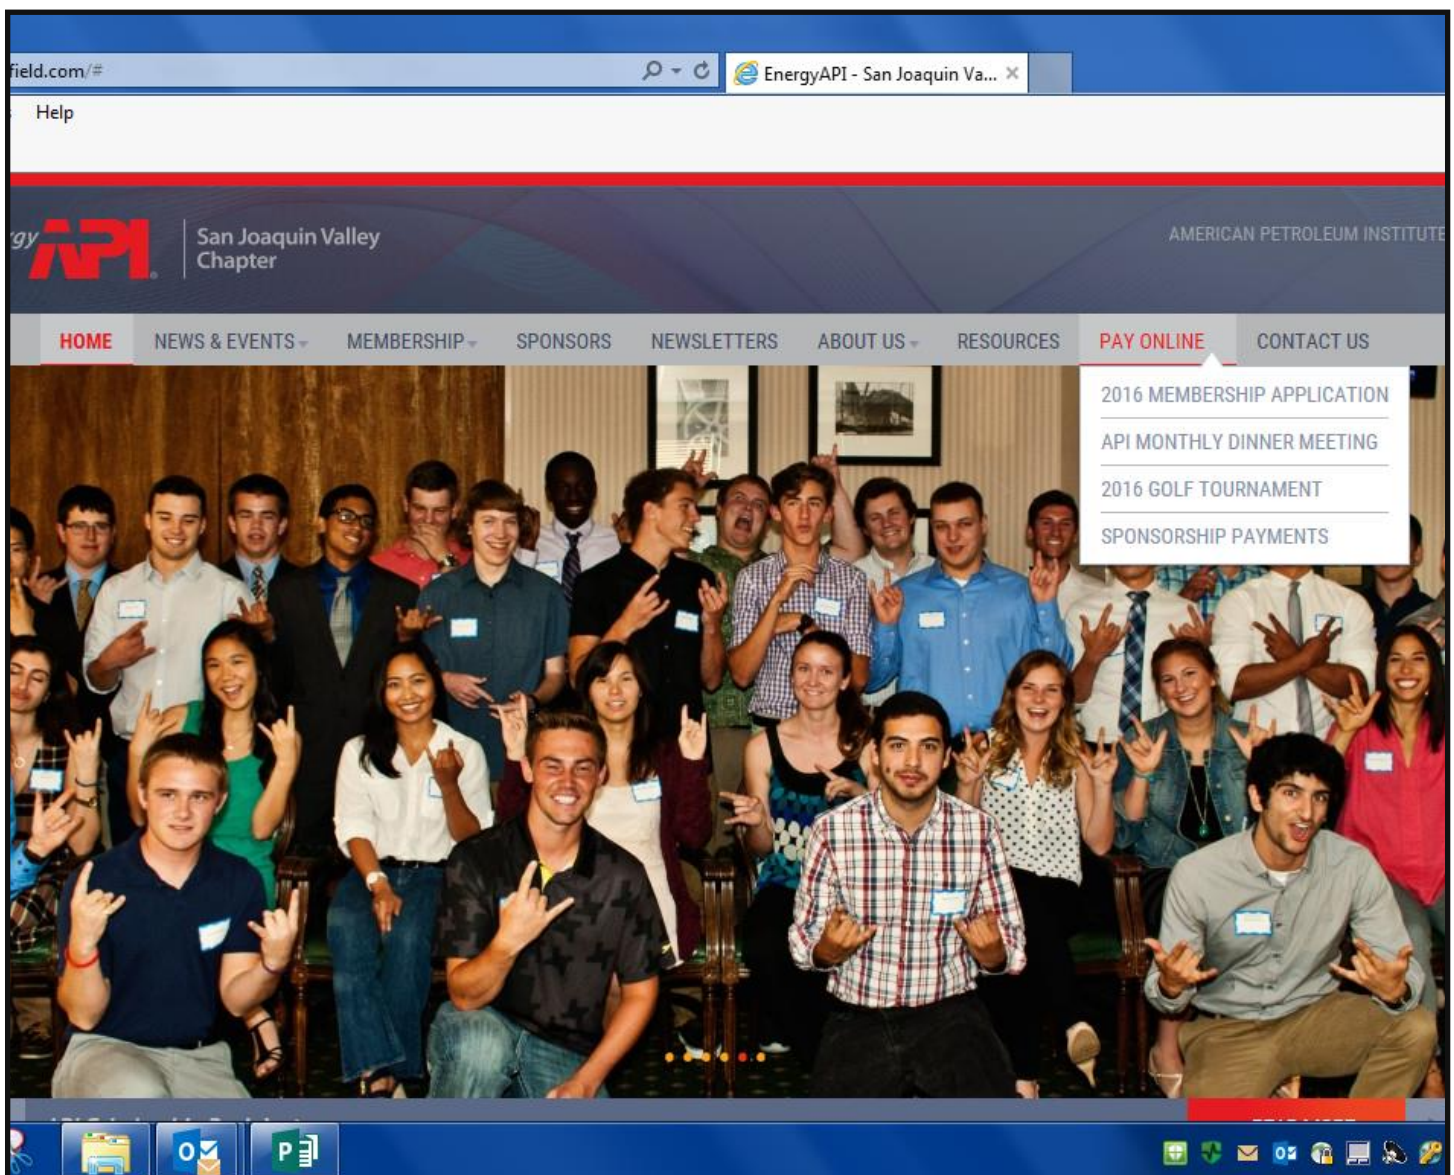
field.com/#

EnergyAPI - San Joaquin Va...

Help

rgy API

San Joaquin Valley Chapter

AMERICAN PETROLEUM INSTITUTE

HOME NEWS & EVENTS MEMBERSHIP SPONSORS NEWSLETTERS ABOUT US RESOURCES PAY ONLINE CONTACT US

2016 MEMBERSHIP APPLICATION

API MONTHLY DINNER MEETING

2016 GOLF TOURNAMENT

SPONSORSHIP PAYMENTS

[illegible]

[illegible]